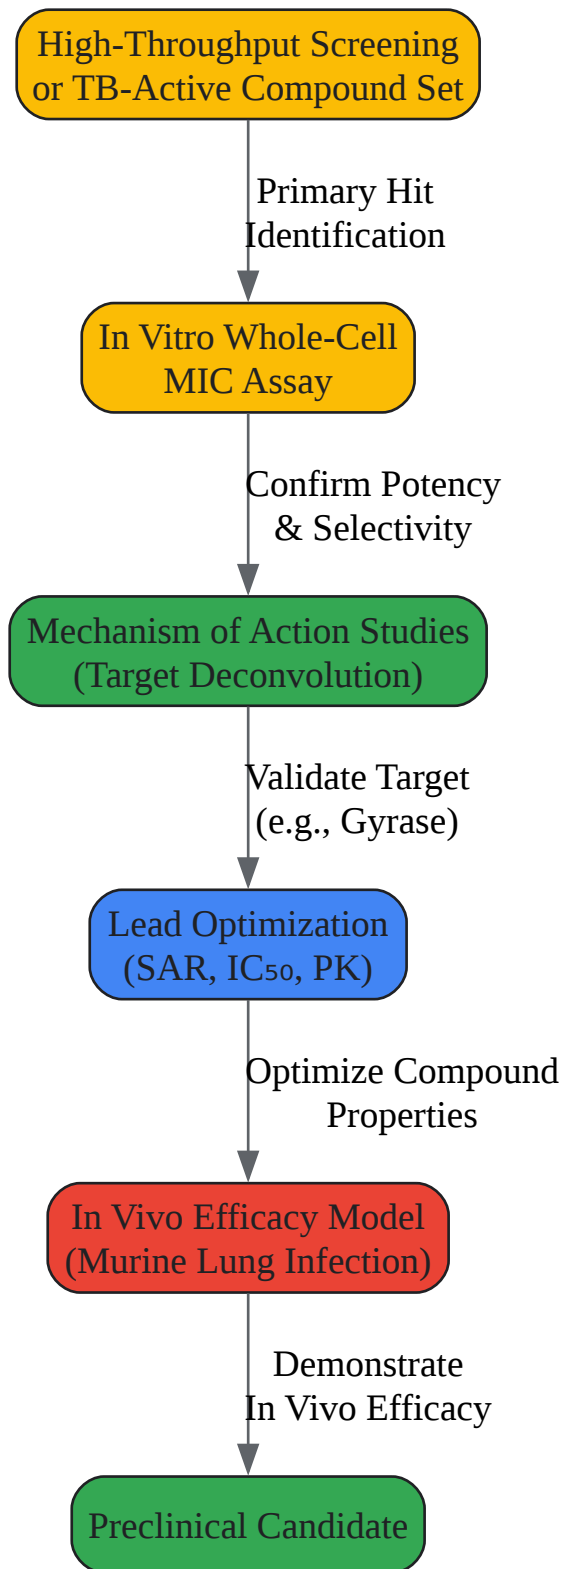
High-Throughput Screening or TB-Active Compound Set

Primary Hit Identification

In Vitro Whole-Cell MIC Assay

Confirm Potency & Selectivity

Mechanism of Action Studies (Target Deconvolution)

Validate Target (e.g., Gyrase)

Lead Optimization (SAR, $IC_{50}$, PK)

Optimize Compound Properties

In Vivo Efficacy Model (Murine Lung Infection)

Demonstrate In Vivo Efficacy

Preclinical Candidate